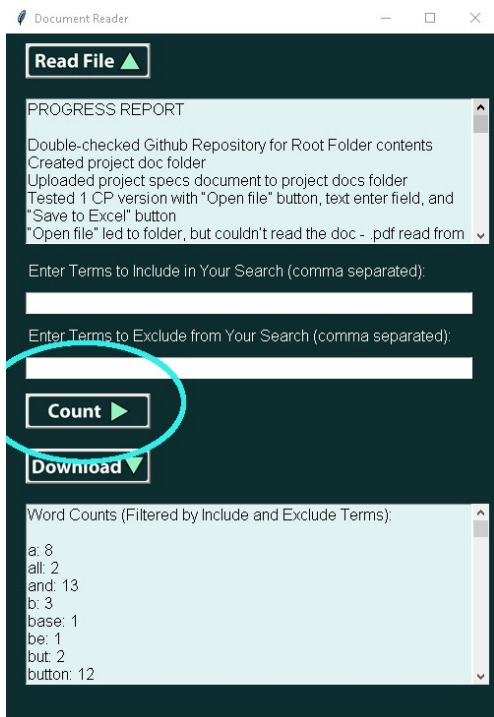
Document Reader

Read File ▲

PROGRESS REPORT

Double-checked Github Repository for Root Folder contents
Created project doc folder
Uploaded project specs document to project docs folder
Tested 1 CP version with "Open file" button, text enter field, and "Save to Excel" button
"Open file" led to folder, but couldn't read the doc - .pdf read from

Enter Terms to Include in Your Search (comma separated):

Enter Terms to Exclude from Your Search (comma separated):

Count ▶

Download ▼

Word Counts (Filtered by Include and Exclude Terms):

a: 8
all: 2
and: 13
b: 3
base: 1
be: 1
but: 2
button: 12